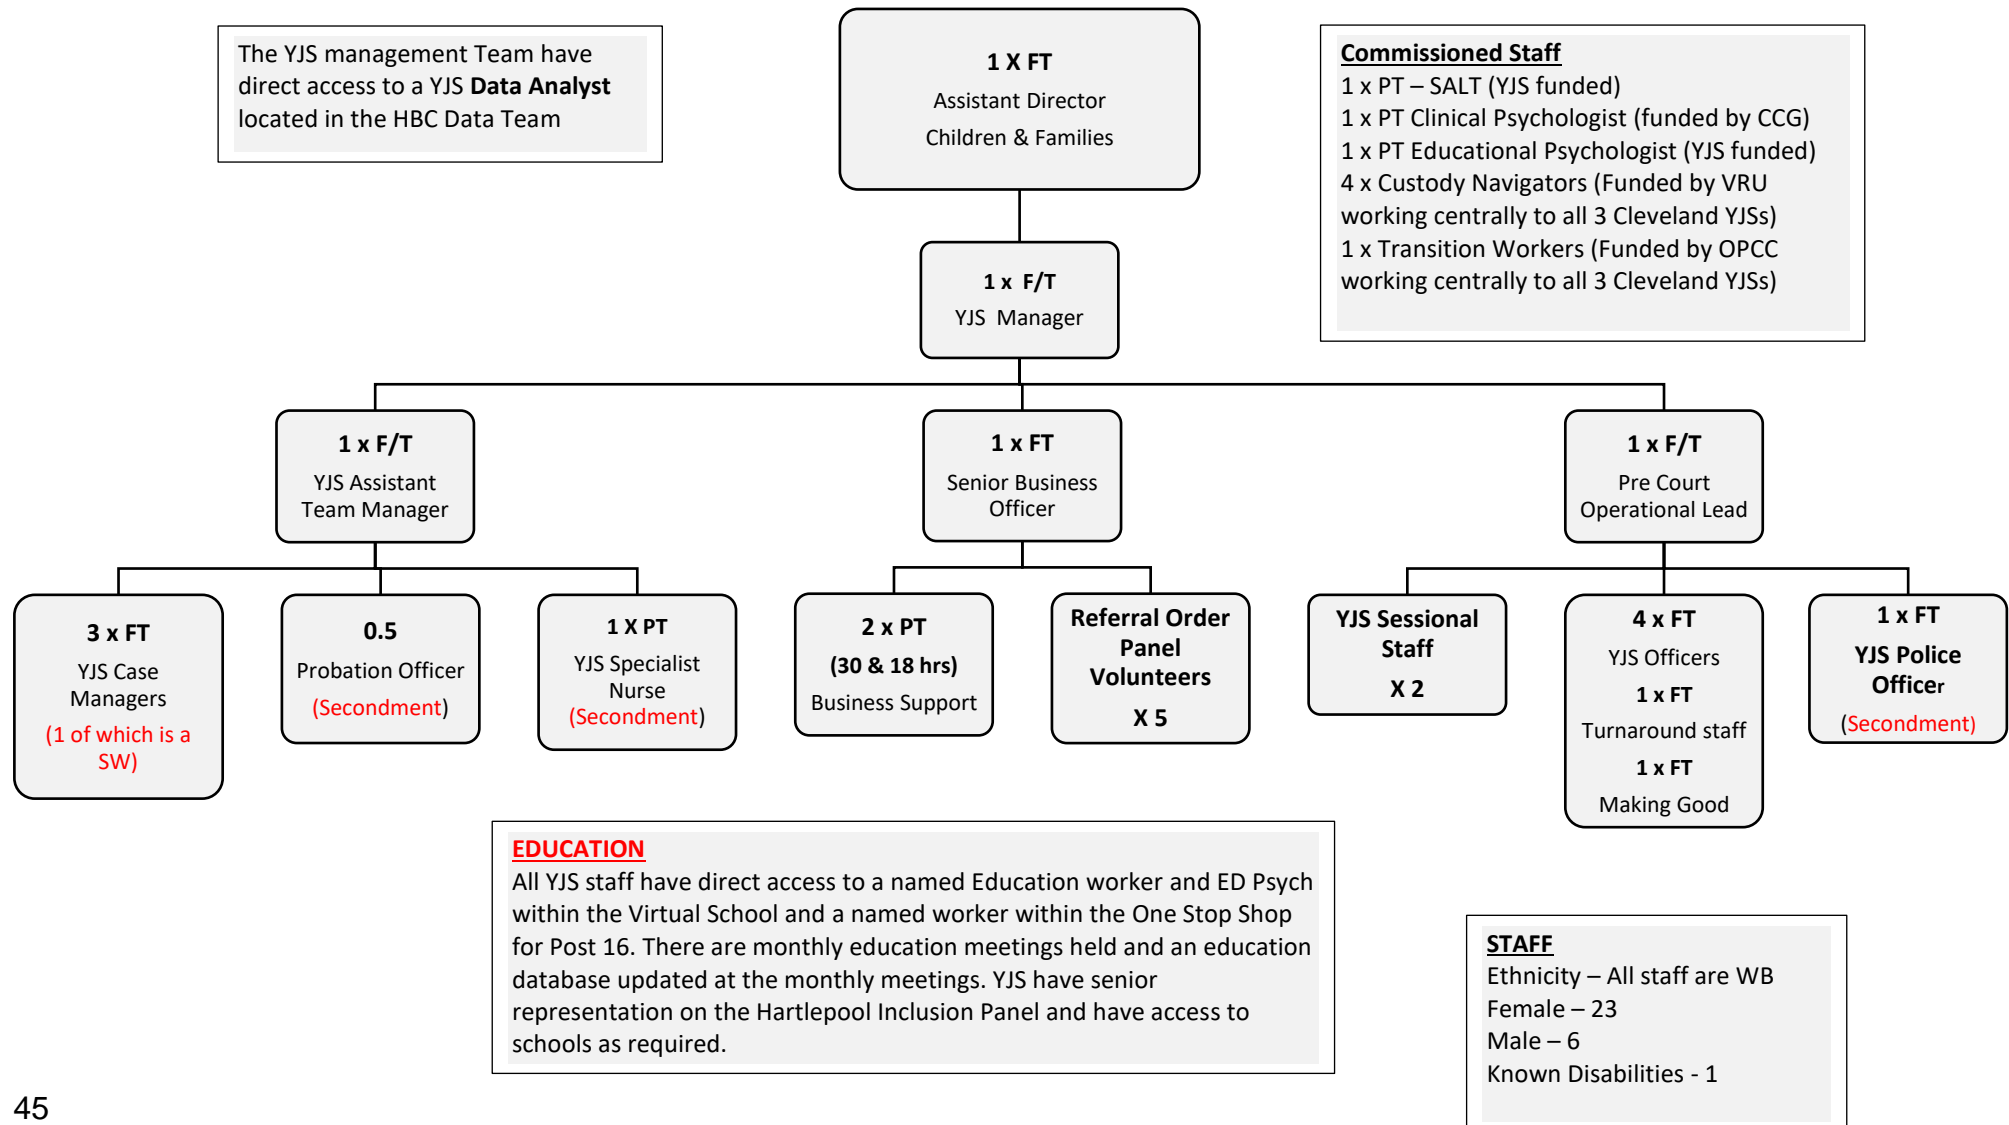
The YJS management Team have direct access to a YJS **Data Analyst** located in the HBC Data Team

1 X FT
Assistant Director
Children & Families

Commissioned Staff
1 x PT – SALT (YJS funded)
1 x PT Clinical Psychologist (funded by CCG)
1 x PT Educational Psychologist (YJS funded)
4 x Custody Navigators (Funded by VRU working centrally to all 3 Cleveland YJSs)
1 x Transition Workers (Funded by OPCC working centrally to all 3 Cleveland YJSs)

1 x F/T
YJS Manager

1 x F/T
YJS Assistant Team Manager

1 x FT
Senior Business Officer

1 x F/T
Pre Court Operational Lead

3 x FT
YJS Case Managers
(1 of which is a SW)

0.5
Probation Officer
(Secondment)

1 X PT
YJS Specialist Nurse
(Secondment)

2 x PT
(30 & 18 hrs)
Business Support

Referral Order Panel Volunteers
X 5

YJS Sessional Staff
X 2

4 x FT
YJS Officers
1 x FT
Turnaround staff
1 x FT
Making Good

1 x FT
YJS Police Officer
(Secondment)

EDUCATION
All YJS staff have direct access to a named Education worker and ED Psych within the Virtual School and a named worker within the One Stop Shop for Post 16. There are monthly education meetings held and an education database updated at the monthly meetings. YJS have senior representation on the Hartlepool Inclusion Panel and have access to schools as required.

STAFF
Ethnicity – All staff are WB
Female – 23
Male – 6
Known Disabilities - 1

45